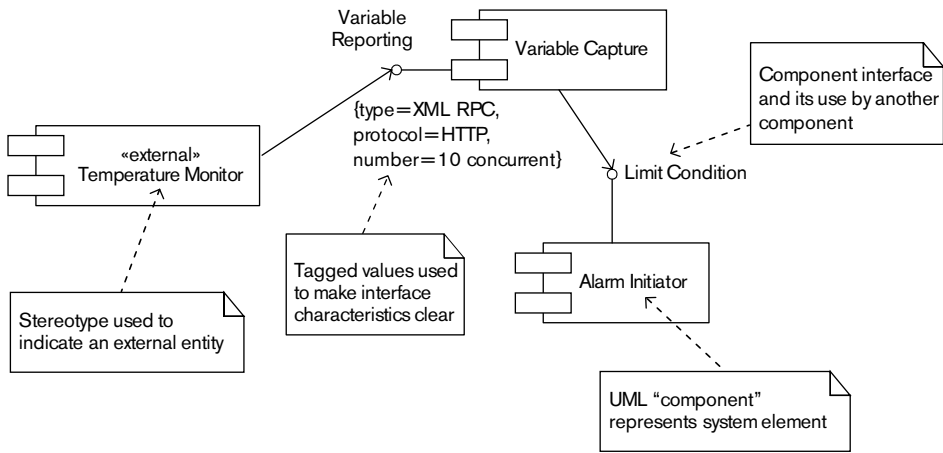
Variable Reporting

Variable Capture

Component interface and its use by another component

{type=XML RPC, protocol=HTTP, number=10 concurrent}

«external» Temperature Monitor

Limit Condition

Tagged values used to make interface characteristics clear

Alarm Initiator

Stereotype used to indicate an external entity

UML “component” represents system element